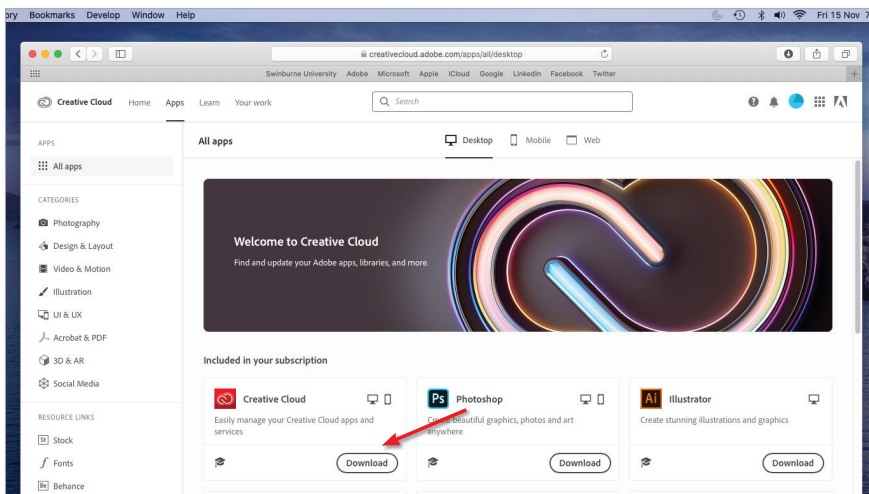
ory Bookmarks Develop Window Help

Fri 15 Nov 7

creativecloud.adobe.com/apps/all/desktop

Swinburne University Adobe Microsoft Apple iCloud Google LinkedIn Facebook Twitter

Creative Cloud Home Apps Learn Your work

Search

APPS

All apps

CATEGORIES

Photography

Design & Layout

Video & Motion

Illustration

UI & UX

Acrobat & PDF

3D & AR

Social Media

RESOURCE LINKS

St Stock

Fonts

Be Behance

All apps

Desktop Mobile Web

Welcome to Creative Cloud

Find and update your Adobe apps, libraries, and more.

Included in your subscription

Creative Cloud

Easily manage your Creative Cloud apps and services

Download

Ps Photoshop

Create beautiful graphics, photos and art anywhere

Download

Ai Illustrator

Create stunning illustrations and graphics

Download